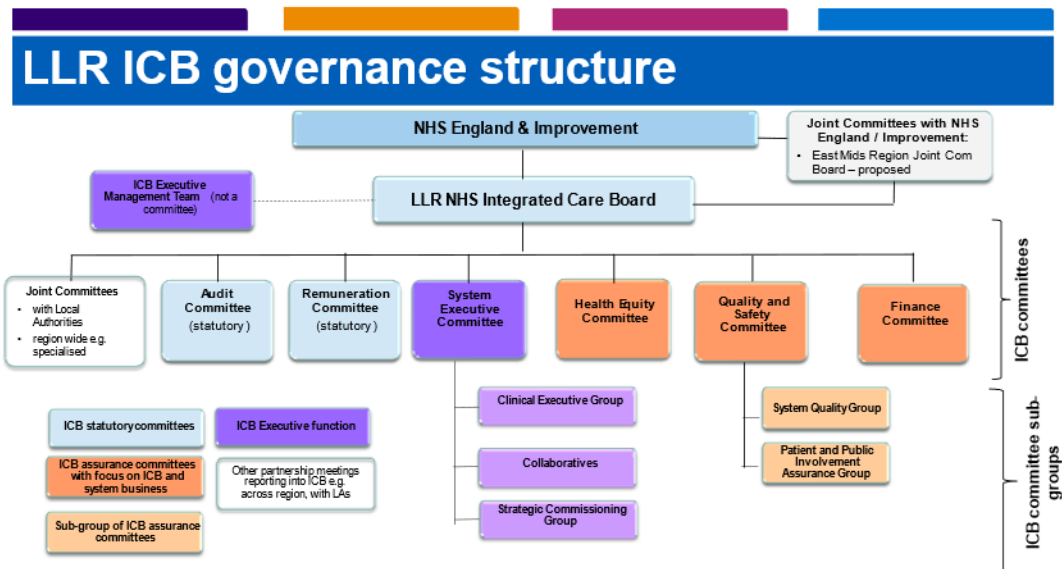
LLR ICB governance structure

NHS England & Improvement

Joint Committees with NHS England / Improvement:
• East Mids Region Joint Com Board – proposed

ICB Executive Management Team (not a committee)

LLR NHS Integrated Care Board

Joint Committees
• with Local Authorities
• region wide e.g. specialised

Audit Committee (statutory)

Remuneration Committee (statutory)

System Executive Committee

Health Equity Committee

Quality and Safety Committee

Finance Committee

ICB committees

Clinical Executive Group

Collaboratives

Strategic Commissioning Group

System Quality Group

Patient and Public Involvement Assurance Group

ICB committee sub-groups

ICB statutory committees

ICB Executive function

ICB assurance committees with focus on ICB and system business

Other partnership meetings reporting into ICB e.g. across region, with LAs

Sub-group of ICB assurance committees